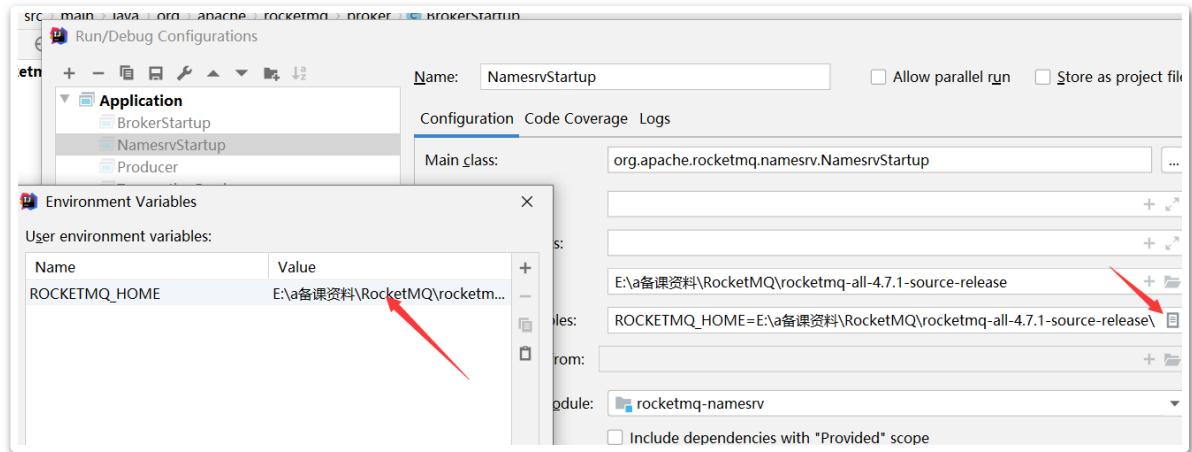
src 〉 main 〉 java 〉 org 〉 apache 〉 rocketmq 〉 broker 〉 BrokerStartup

Run/Debug Configurations

etm

Application
BrokerStartup
NamesrvStartup
Producer

Name: NamesrvStartup
Allow parallel run
Store as project file

Configuration Code Coverage Logs

Main class: org.apache.rocketmq.namesrv.NamesrvStartup

s:

E:\a备课资料\RocketMQ\rocketmq-all-4.7.1-source-release

bles: ROCKETMQ_HOME=E:\a备课资料\RocketMQ\rocketmq-all-4.7.1-source-release\

rom:

odule: rocketmq-namesrv

Include dependencies with "Provided" scope

Environment Variables

User environment variables:

| Name | Value |
|---|---|
| ROCKETMQ_HOME | E:\a备课资料\RocketMQ\rocketm... |